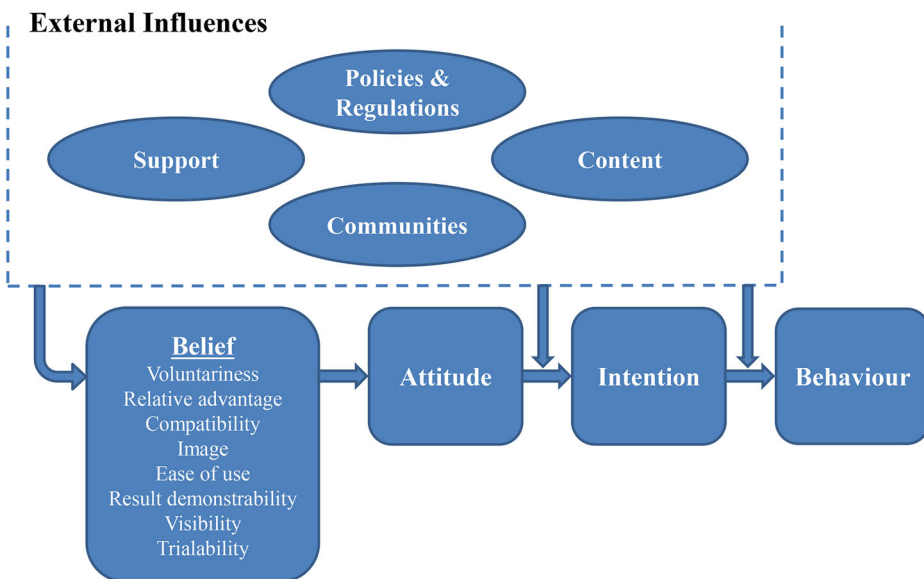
External Influences

Policies & Regulations

Support

Content

Communities

Belief
Voluntariness
Relative advantage
Compatibility
Image
Ease of use
Result demonstrability
Visibility
Trialability

Attitude

Intention

Behaviour